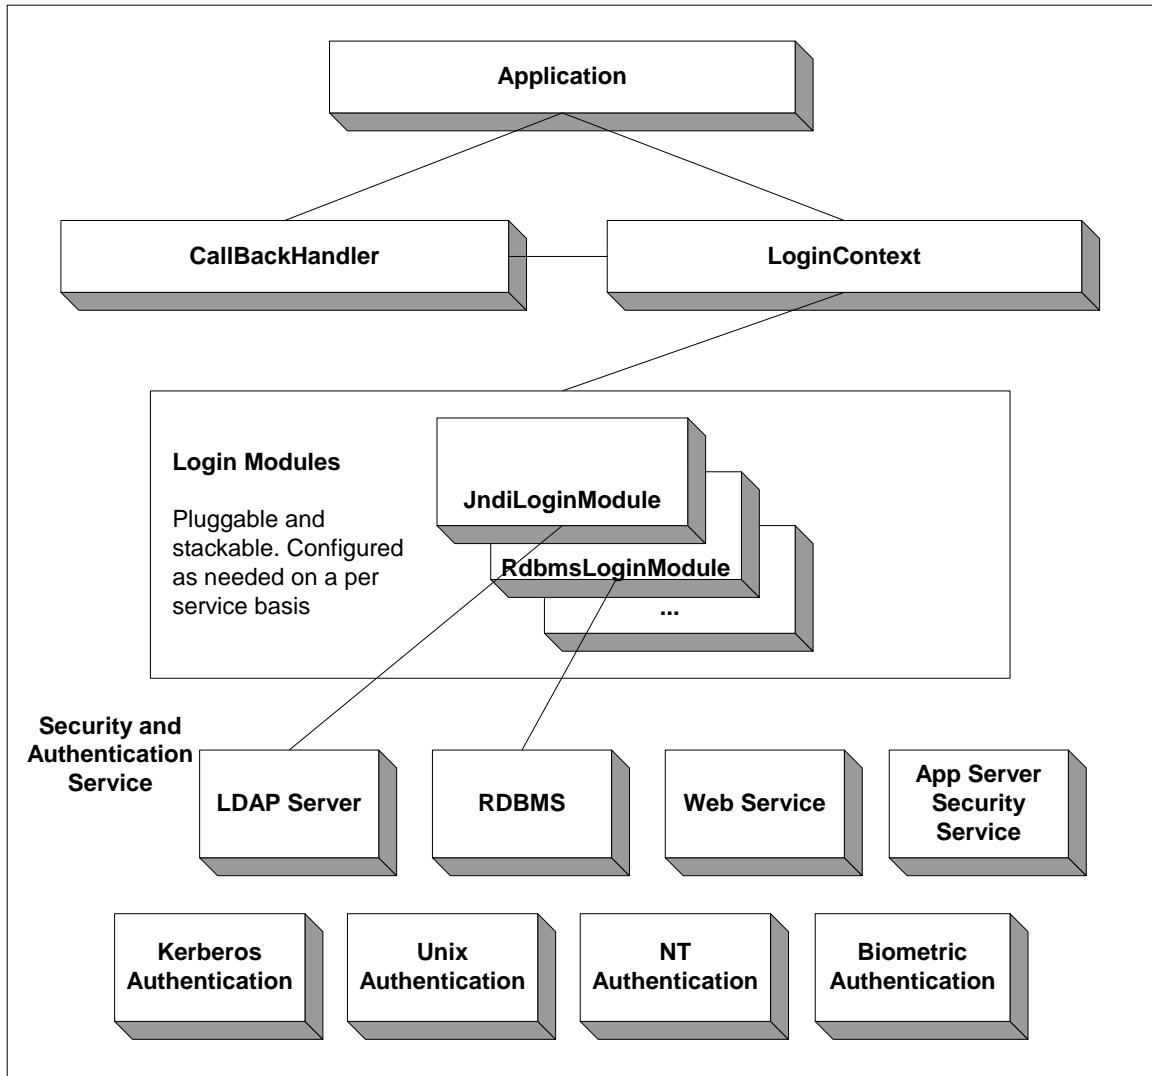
Application

CallBackHandler

LoginContext

Login Modules

Pluggable and stackable. Configured as needed on a per service basis

JndiLoginModule

RdbmsLoginModule

...

Security and Authentication Service

LDAP Server

RDBMS

Web Service

App Server Security Service

Kerberos Authentication

Unix Authentication

NT Authentication

Biometric Authentication